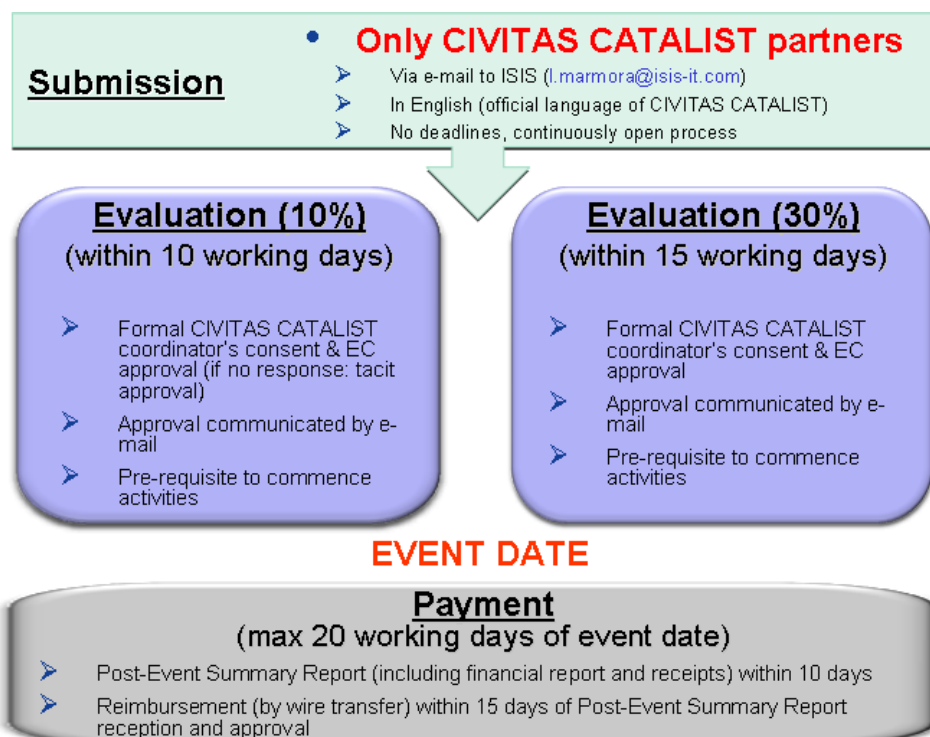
Submission

• Only CIVITAS CATALIST partners

➢ Via e-mail to ISIS (l.marmora@isis-it.com)

➢ In English (official language of CIVITAS CATALIST)

➢ No deadlines, continuously open process

Evaluation (10%)
(within 10 working days)

➢ Formal CIVITAS CATALIST coordinator's consent & EC approval (if no response: tacit approval)

➢ Approval communicated by e-mail

➢ Pre-requisite to commence activities

Evaluation (30%)
(within 15 working days)

➢ Formal CIVITAS CATALIST coordinator's consent & EC approval

➢ Approval communicated by e-mail

➢ Pre-requisite to commence activities

EVENT DATE

Payment
(max 20 working days of event date)

➢ Post-Event Summary Report (including financial report and receipts) within 10 days

➢ Reimbursement (by wire transfer) within 15 days of Post-Event Summary Report reception and approval